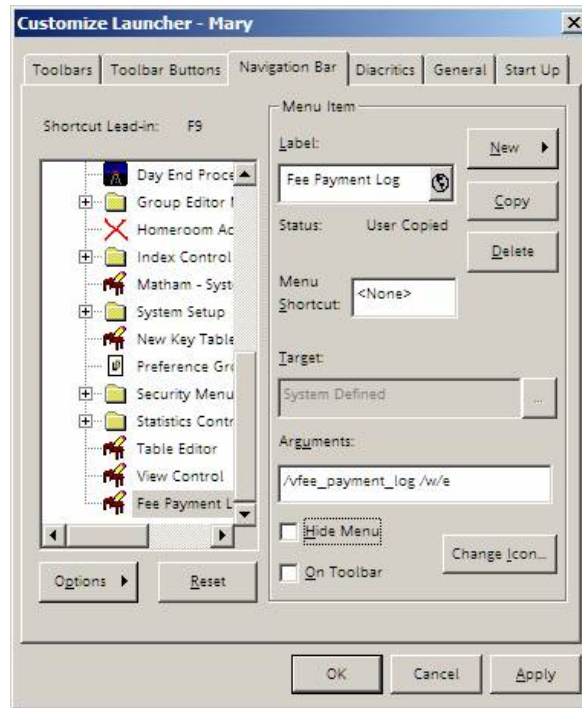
Customize Launcher - Mary

Toolbars | Toolbar Buttons | Navigation Bar | Diacritics | General | Start Up

Shortcut Lead-in: F9

Day End Proce
Group Editor I
Homeroom Ac
Index Control
Matham - Syst
System Setup
New Key Table
Preference Gro
Security Menu
Statistics Contr
Table Editor
View Control
Fee Payment L

Options
Reset

Menu Item
Label:
Fee Payment Log
Status: User Copied
Menu Shortcut: <None>
Target:
System Defined
...
Arguments:
/vfee_payment_log /w/e
Hide Menu
On Toolbar
Change Icon...

New
Copy
Delete

OK
Cancel
Apply